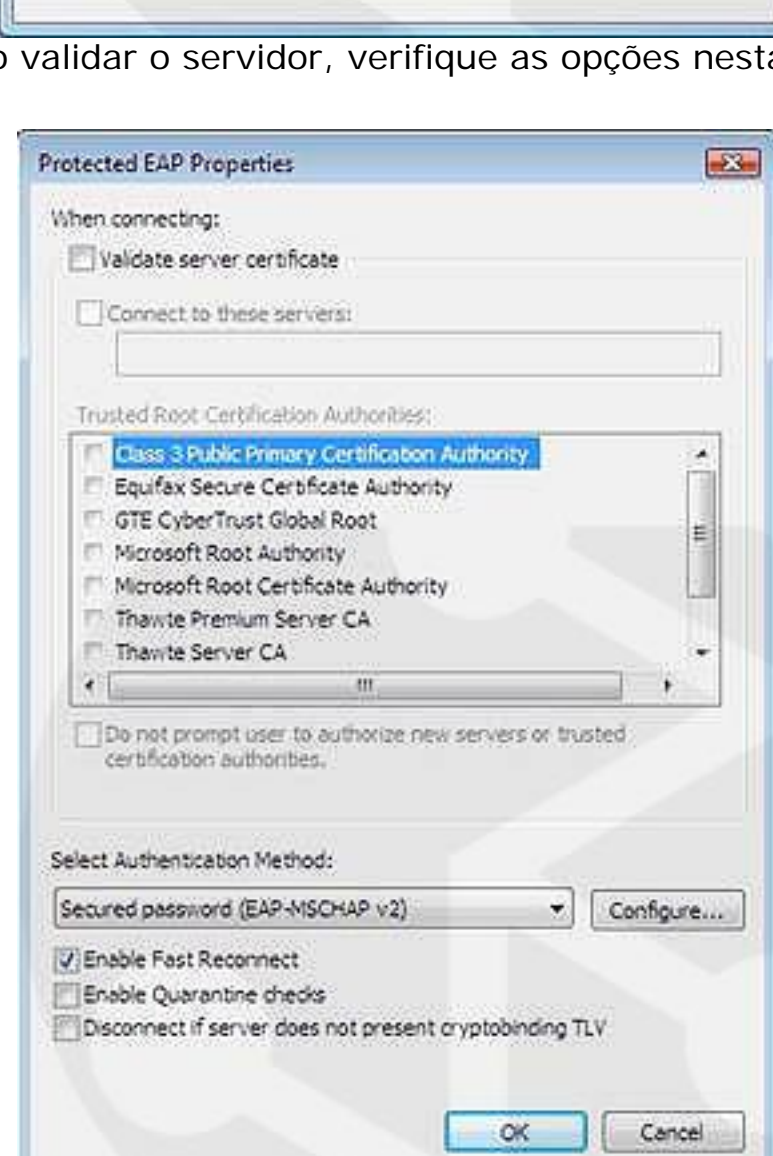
o validar o servidor, verifique as opções nest

Protected EAP Properties

When connecting:

Validate server certificate

Connect to these servers:

Trusted Root Certification Authorities:

Class 3 Public Primary Certification Authority
Equifax Secure Certificate Authority
GTE CyberTrust Global Root
Microsoft Root Authority
Microsoft Root Certificate Authority
Thawte Premium Server CA
Thawte Server CA

Do not prompt user to authorize new servers or trusted certification authorities.

Select Authentication Method:

Secured password (EAP-MSCHAP v2)

Configure...

Enable Fast Reconnect
Enable Quarantine checks
Disconnect if server does not present cryptobinding TLV

OK
Cancel